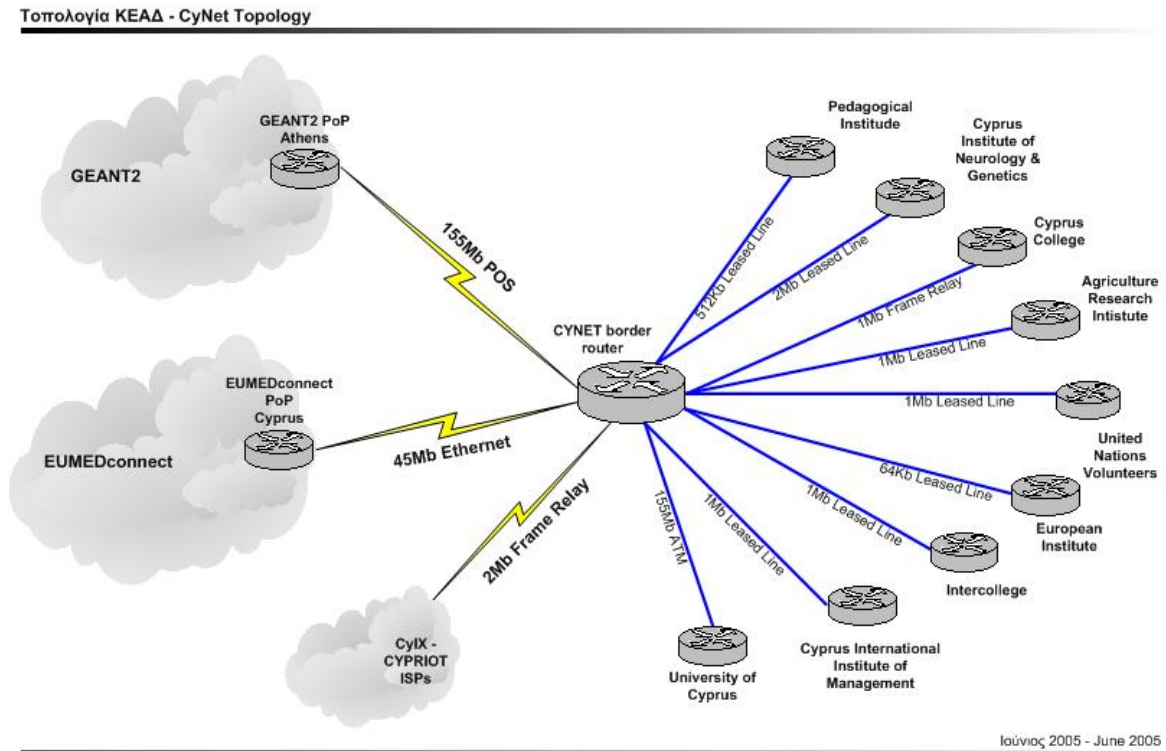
Τοπολογία ΚΕΑΔ - CyNet Topology

GEANT2

GEANT2 PoP Athens

155Mb POS

EUMEDconnect

EUMEDconnect PoP Cyprus

45Mb Ethernet

2Mb Frame Relay

CyIX - CYPRIOT ISPs

CYNET border router

Pedagogical Institute

512Kb Leased Line

Cyprus Institute of Neurology & Genetics

2Mb Leased Line

Cyprus College

1Mb Frame Relay

Agriculture Research Intistute

1Mb Leased Line

1Mb Leased Line

United Nations Volunteers

64Kb Leased Line

European Institute

1Mb Leased Line

Intercollege

1Mb Leased Line

Cyprus International Institute of Management

155Mb ATM

University of Cyprus

Ιούνιος 2005 - June 2005